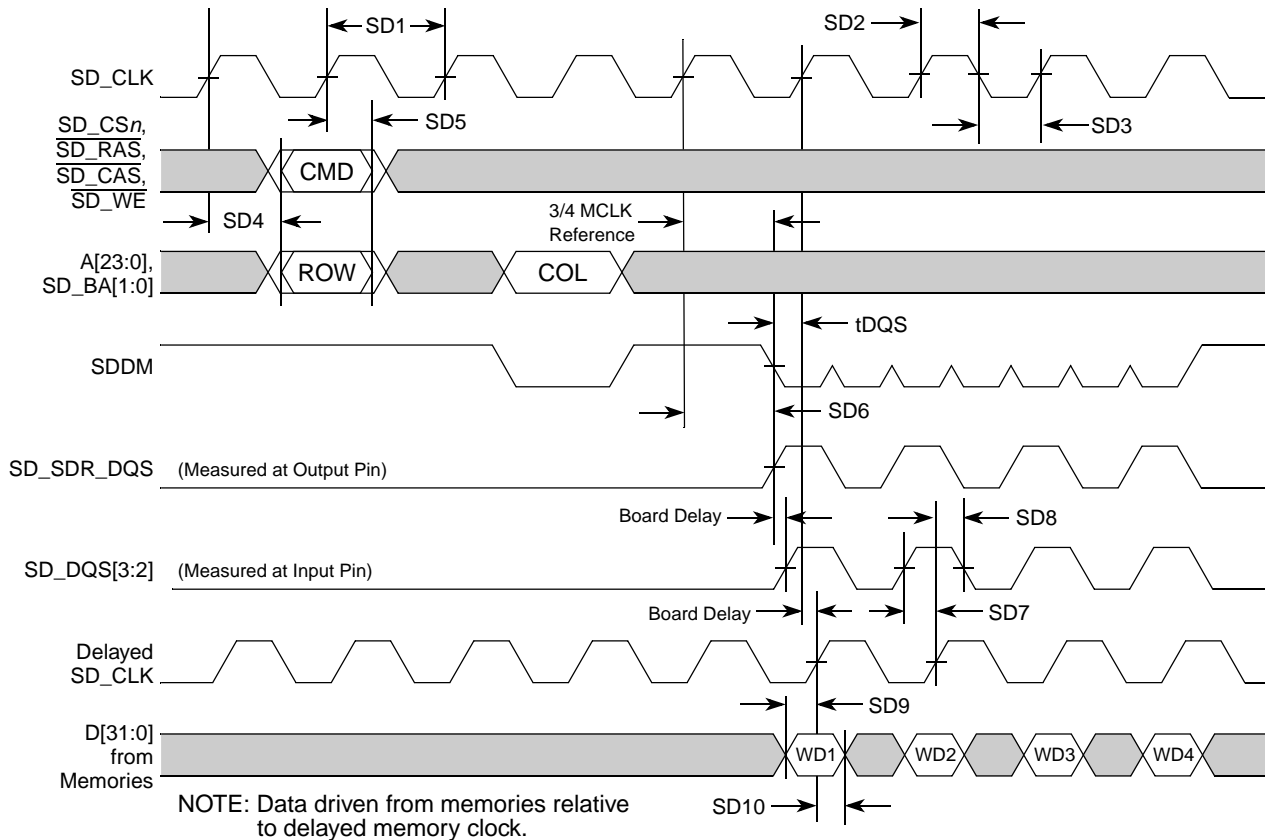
SD1
SD2
SD_CLK
$\overline{\text{SD\_CS}n}$,
$\overline{\text{SD\_RAS}}$,
$\overline{\text{SD\_CAS}}$,
$\overline{\text{SD\_WE}}$
SD5
SD3
CMD
SD4
3/4 MCLK Reference
A[23:0], SD_BA[1:0]
ROW
COL
tDQS
SDDM
SD6
SD_SDR_DQS (Measured at Output Pin)
Board Delay
SD8
SD_DQS[3:2] (Measured at Input Pin)
Board Delay
SD7
Delayed SD_CLK
SD9
D[31:0] from Memories
WD1
WD2
WD3
WD4
NOTE: Data driven from memories relative to delayed memory clock.
SD10